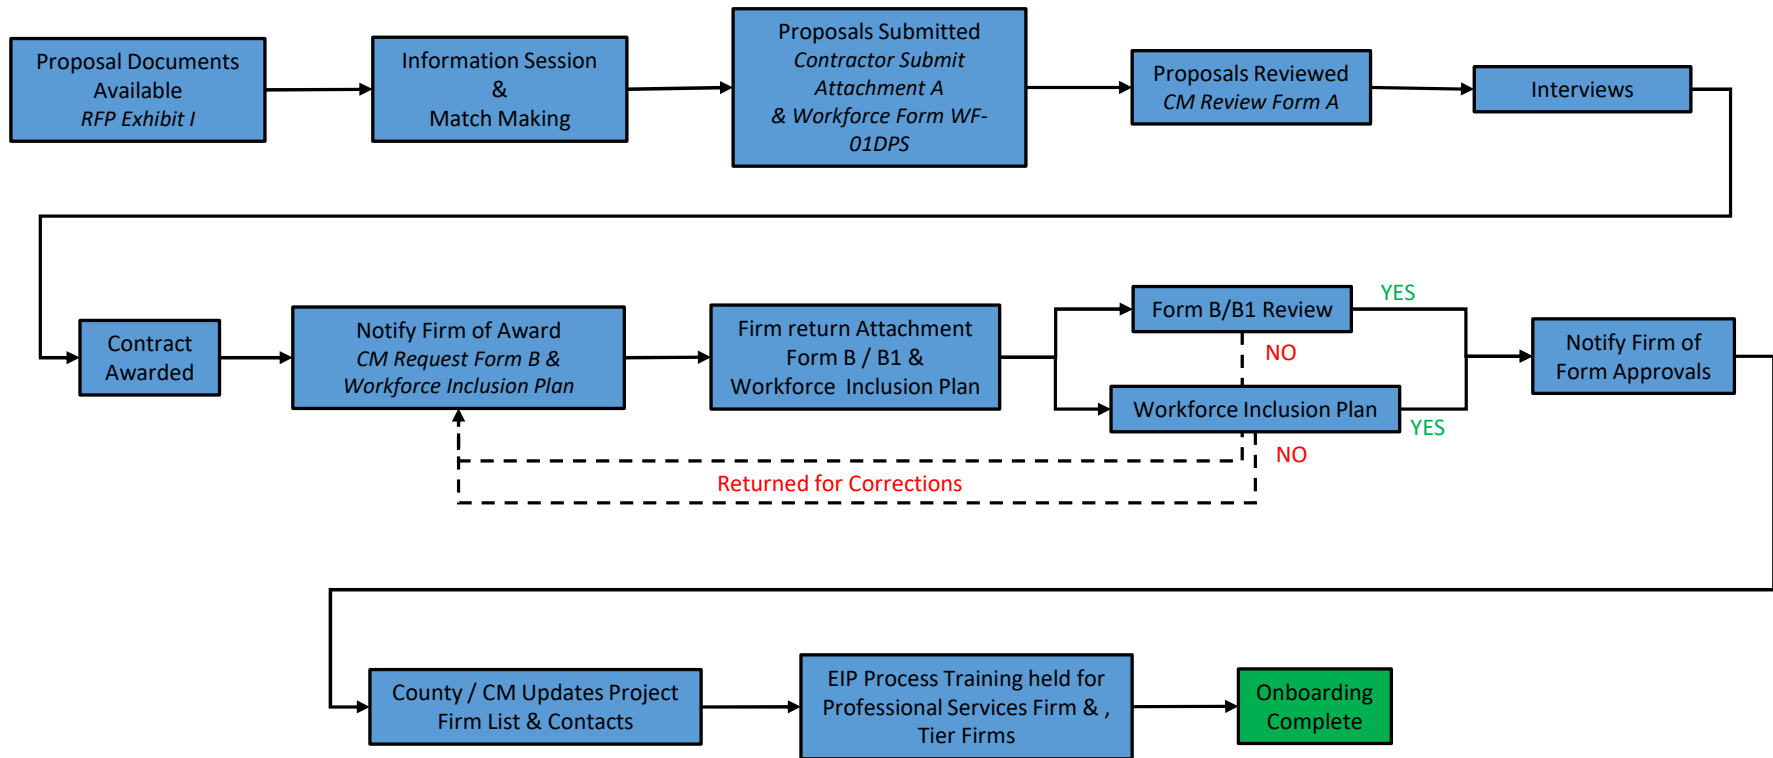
Proposal Documents Available
RFP Exhibit I

Information Session
&
Match Making

Proposals Submitted
Contractor Submit Attachment A & Workforce Form WF-01DPS

Proposals Reviewed
CM Review Form A

Interviews

Contract Awarded

Notify Firm of Award
CM Request Form B & Workforce Inclusion Plan

Firm return Attachment Form B / B1 & Workforce Inclusion Plan

Form B/B1 Review

YES

NO

Workforce Inclusion Plan

YES

NO

Notify Firm of Form Approvals

Returned for Corrections

County / CM Updates Project Firm List & Contacts

EIP Process Training held for Professional Services Firm & , Tier Firms

Onboarding Complete